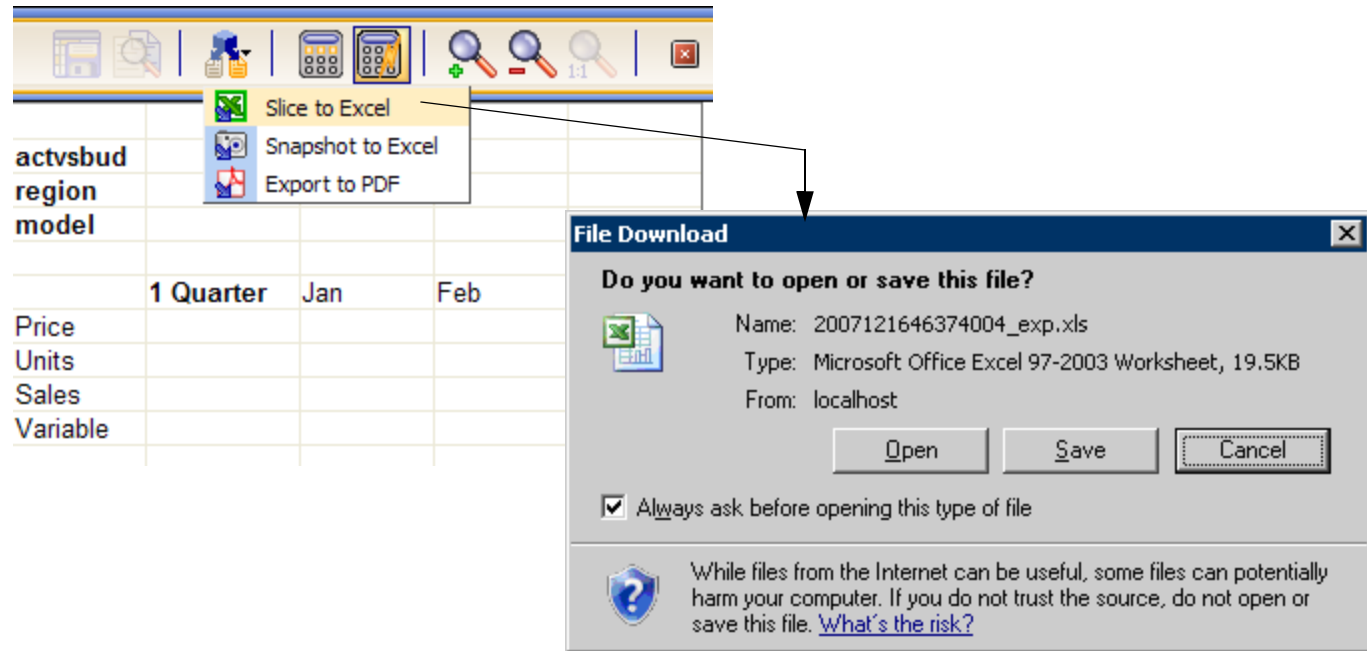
1:1

Slice to Excel
Snapshot to Excel
Export to PDF

actvsbud
region
model

| | 1 Quarter | Jan | Feb |
|---|---|---|---|
| Price | | | |
| Units | | | |
| Sales | | | |
| Variable | | | |

File Download

Do you want to open or save this file?

Name: 2007121646374004_exp.xls
Type: Microsoft Office Excel 97-2003 Worksheet, 19.5KB
From: localhost

Open Save Cancel

Always ask before opening this type of file

While files from the Internet can be useful, some files can potentially harm your computer. If you do not trust the source, do not open or save this file. What's the risk?